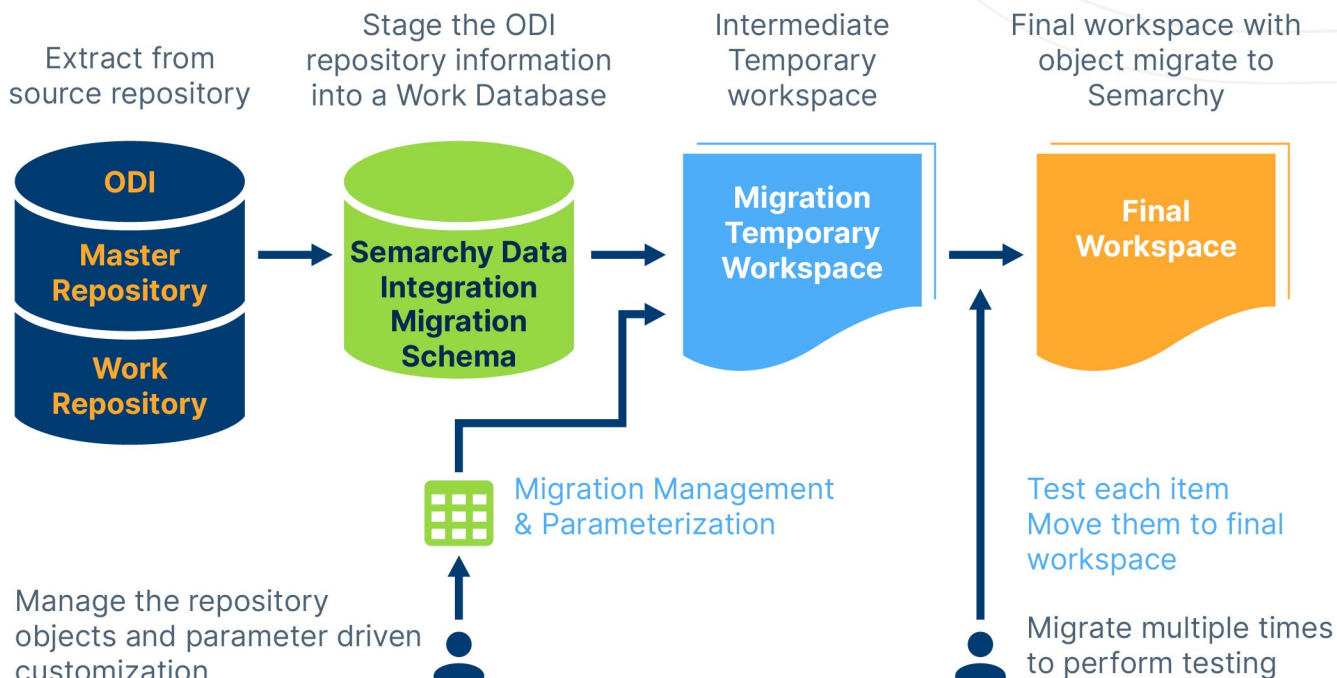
Extract from source repository

Stage the ODI repository information into a Work Database

Intermediate Temporary workspace

Final workspace with object migrate to Semarchy

ODI

Master Repository

Work Repository

Semarchy Data Integration Migration Schema

Migration Temporary Workspace

Final Workspace

Migration Management & Parameterization

Test each item Move them to final workspace

Manage the repository objects and parameter driven customization

Migrate multiple times to perform testing